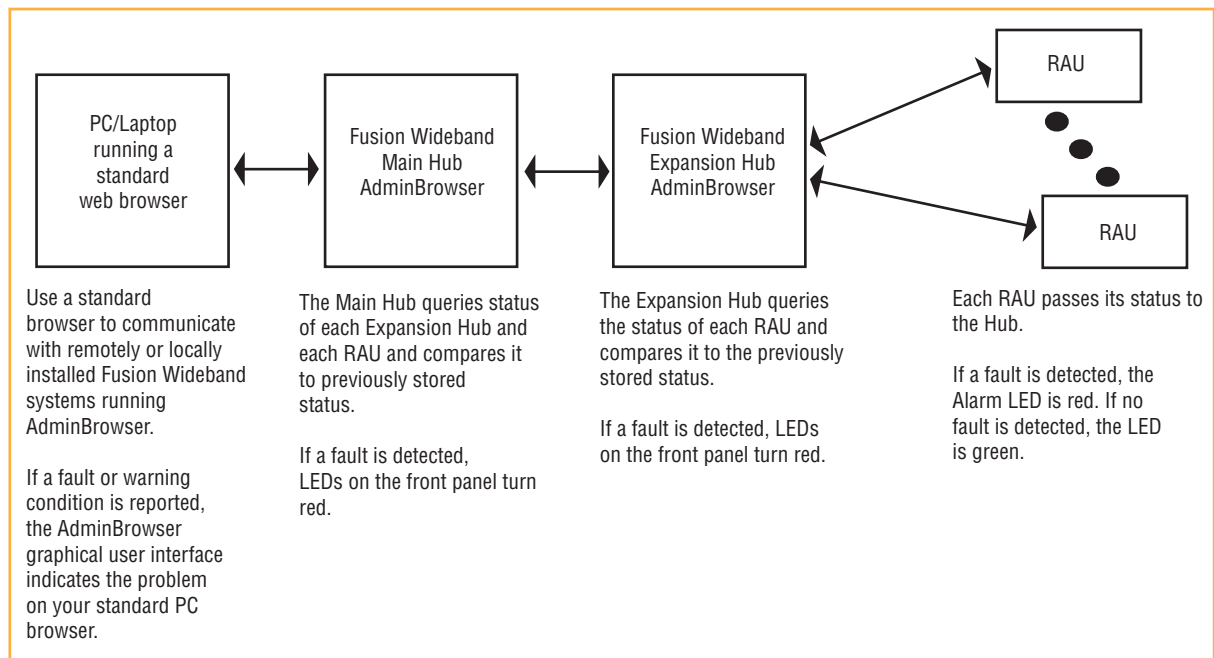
PC/Laptop running a standard web browser

Fusion Wideband Main Hub AdminBrowser

Fusion Wideband Expansion Hub AdminBrowser

RAU

RAU

Use a standard browser to communicate with remotely or locally installed Fusion Wideband systems running AdminBrowser.

If a fault or warning condition is reported, the AdminBrowser graphical user interface indicates the problem on your standard PC browser.

The Main Hub queries status of each Expansion Hub and each RAU and compares it to previously stored status.

If a fault is detected, LEDs on the front panel turn red.

The Expansion Hub queries the status of each RAU and compares it to the previously stored status.

If a fault is detected, LEDs on the front panel turn red.

Each RAU passes its status to the Hub.

If a fault is detected, the Alarm LED is red. If no fault is detected, the LED is green.